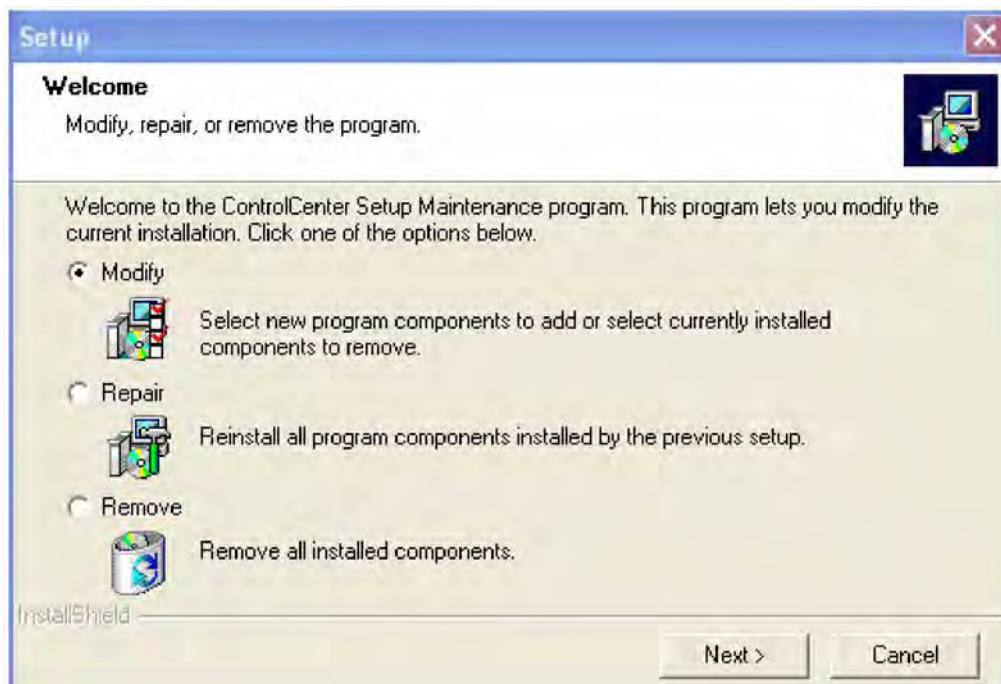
Setup

Welcome

Modify, repair, or remove the program.

Welcome to the ControlCenter Setup Maintenance program. This program lets you modify the current installation. Click one of the options below.

Modify

Select new program components to add or select currently installed components to remove.

Repair

Reinstall all program components installed by the previous setup.

Remove

Remove all installed components.

InstallShield

Next >

Cancel